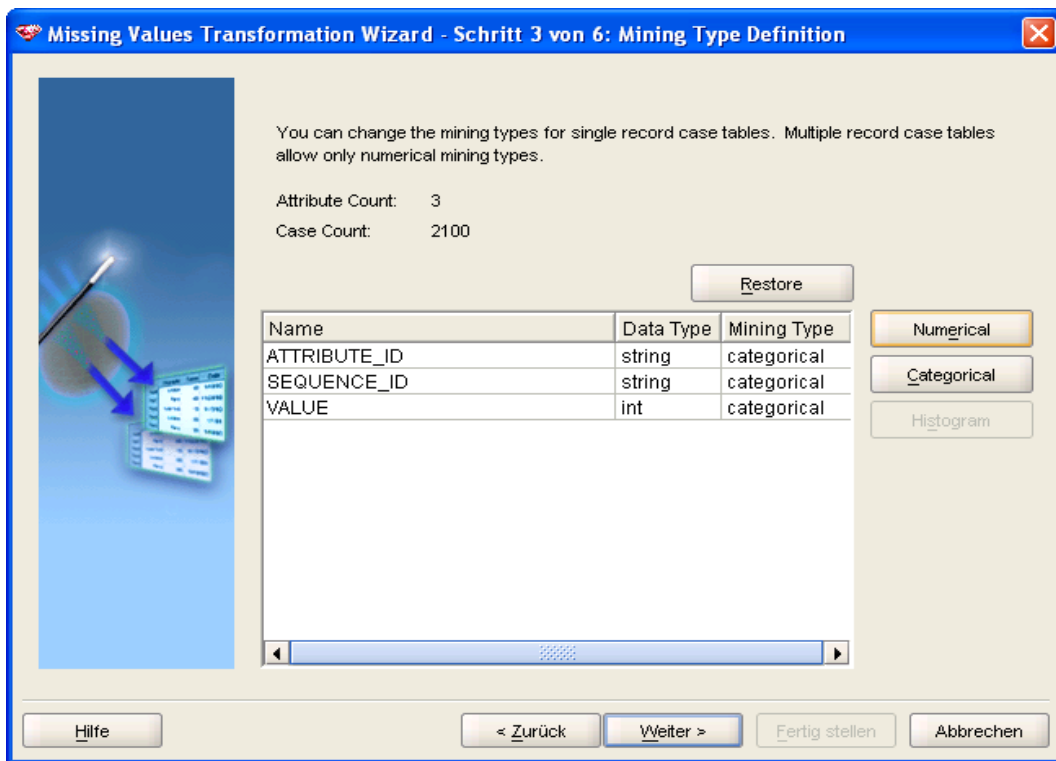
Missing Values Transformation Wizard - Schritt 3 von 6: Mining Type Definition

You can change the mining types for single record case tables. Multiple record case tables allow only numerical mining types.

Attribute Count: 3
Case Count: 2100

Restore

| Name | Data Type | Mining Type |
|---|---|---|
| ATTRIBUTE_ID | string | categorical |
| SEQUENCE_ID | string | categorical |
| VALUE | int | categorical |

Numerical
Categorical
Histogram

Hilfe
< Zurück
Weiter >
Fertig stellen
Abbrechen